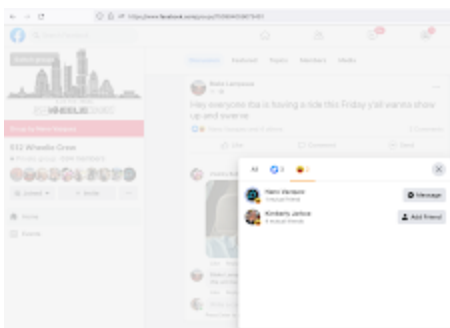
https://www.facebook.com/groups/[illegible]

Search Facebook

Joined groups

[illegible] WHEELIE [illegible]

Invited by Nemi Vampire

532 Wheelie Crew

Private group · 109 members

Joined · Invite

Home

Events

Discussion Featured Topics Members Media

Kiara Larrieta

Hey everyone Kia is having a ride this Friday y'all wanna show up and swarm

Nemi Vampire and 4 others

2 Comments

Like Comment Share

All 3 2

Nemi Vampire

Message

Kimberly Jarboe

8 mutual friends

Add Friend